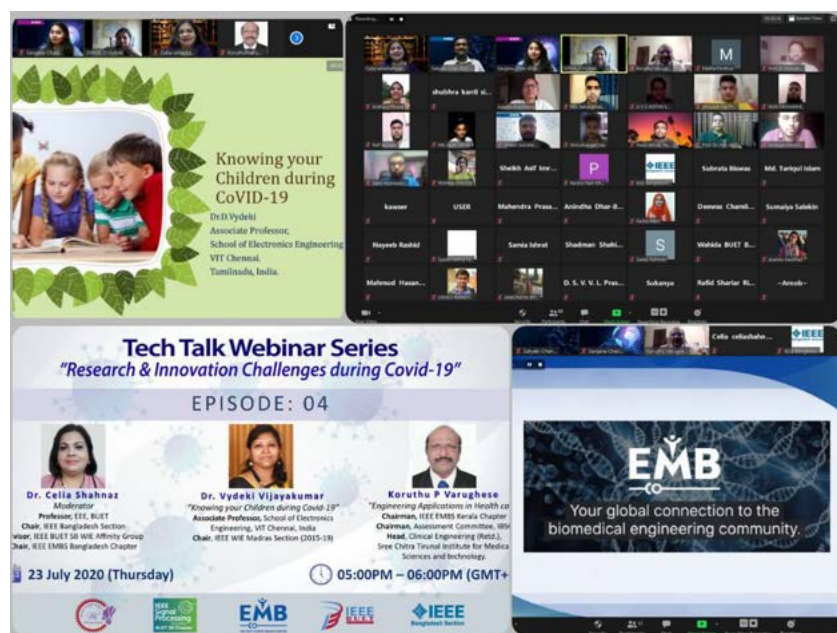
Knowing your Children during CoVID-19

Dr.D.Vydeki
Associate Professor,
School of Electronics Engineering
VIT Chennai,
Tamilnadu, India.

shubhra karti si...

M

Sheikh Asif Imr...

P

IEEE

Subrata Biswas

Md. Tarikul Islam

kawser

USER

Mahendra Prasa...

Anindha Dhar-B...

Dewan Chandi...

Sumaiya Salekin

Nayeeb Rashid

Samia Ishrat

Shadman Shahi...

S

Wahida BUET B...

Mahmud Hasan...

D. S. V. V. L. Pras...

Sukanya

Rafid Shariar Ri...

~Aroub~

Tech Talk Webinar Series
"Research & Innovation Challenges during Covid-19"

EPISODE: 04

Dr. Celia Shahnaz
Moderator
Professor, EEE, BUET
Chair, IEEE Bangladesh Section
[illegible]visor, IEEE BUET SB WIE Affinity Group
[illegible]hair, IEEE EMBS Bangladesh Chapter

Dr. Vydeki Vijayakumar
"Knowing your Children during Covid-19"
Associate Professor, School of Electronics Engineering, VIT Chennai, India
Chair, IEEE WIE Madras Section (2015-19)

Koruthu P Varughese
"Engineering Applications in Health ca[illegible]
Chairman, IEEE EMBS Kerala Chapter
Chairman, Assessment Committee, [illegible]
Head, Clinical Engineering (Retd.), Sree Chitra Tirunal Institute for Medica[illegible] Sciences and technology.

23 July 2020 (Thursday)

05:00PM – 06:00PM (GMT+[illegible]

IEEE Signal Processing

EMB

IEEE

IEEE Bangladesh Section

Celia celiashahn...

IEEE

EMB

Your global connection to the biomedical engineering community.